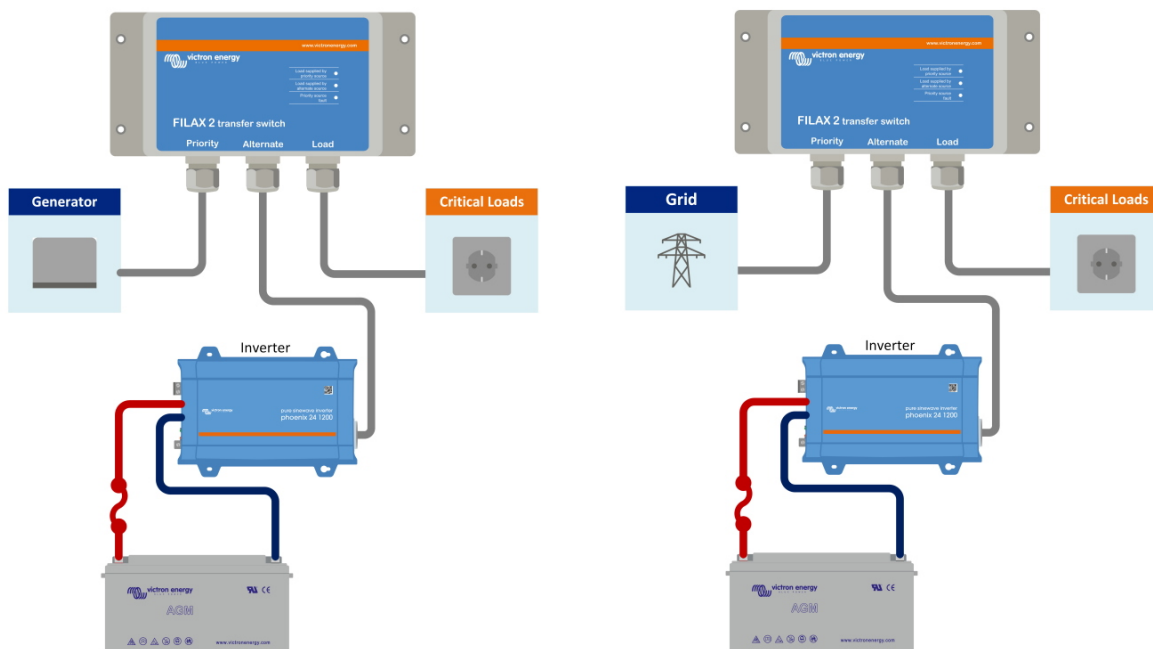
www.victronenergy.com

victron energy

Load supplied by priority source

Load supplied by alternate source

Priority source fault

FILAX 2 transfer switch

Priority Alternate Load

Generator

Critical Loads

Inverter

victron energy

pure sinewave inverter phoenix 24 1200

victron energy

AGM

www.victronenergy.com

www.victronenergy.com

victron energy

Load supplied by priority source

Load supplied by alternate source

Priority source fault

FILAX 2 transfer switch

Priority Alternate Load

Grid

Critical Loads

Inverter

victron energy

pure sinewave inverter phoenix 24 1200

victron energy

AGM

www.victronenergy.com